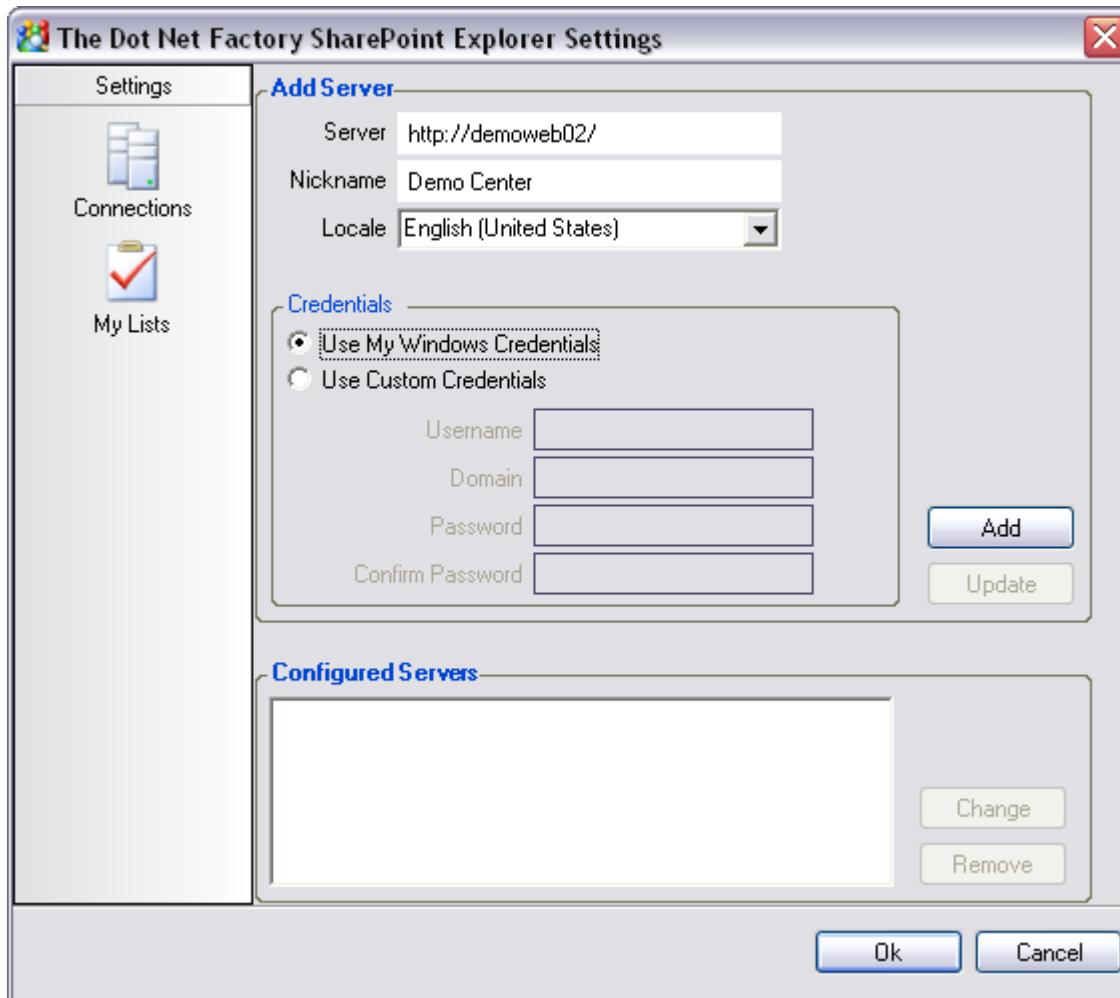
The Dot Net Factory SharePoint Explorer Settings

Settings

Connections

My Lists

Add Server

Server http://demoweb02/

Nickname Demo Center

Locale English (United States)

Credentials

Use My Windows Credentials

Use Custom Credentials

Username

Domain

Password

Confirm Password

Add

Update

Configured Servers

Change

Remove

Ok

Cancel